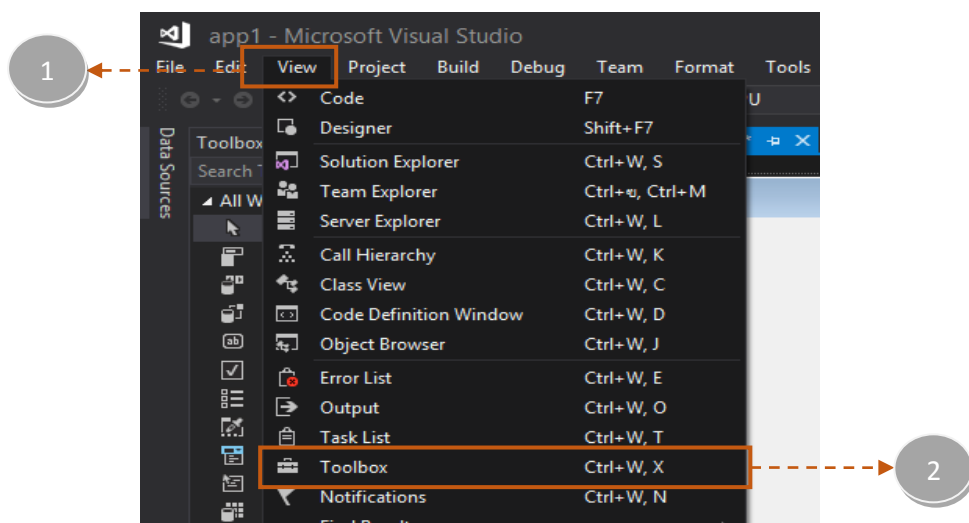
1

app1 - Microsoft Visual Studio

File Edit View Project Build Debug Team Format Tools

U

Data Sources

Toolbox

Search T

All W

| | |
|---|---|
| Code | F7 |
| Designer | Shift+F7 |
| Solution Explorer | Ctrl+W, S |
| Team Explorer | Ctrl+", Ctrl+M |
| Server Explorer | Ctrl+W, L |
| Call Hierarchy | Ctrl+W, K |
| Class View | Ctrl+W, C |
| Code Definition Window | Ctrl+W, D |
| Object Browser | Ctrl+W, J |
| Error List | Ctrl+W, E |
| Output | Ctrl+W, O |
| Task List | Ctrl+W, T |
| Toolbox | Ctrl+W, X |
| Notifications | Ctrl+W, N |

2